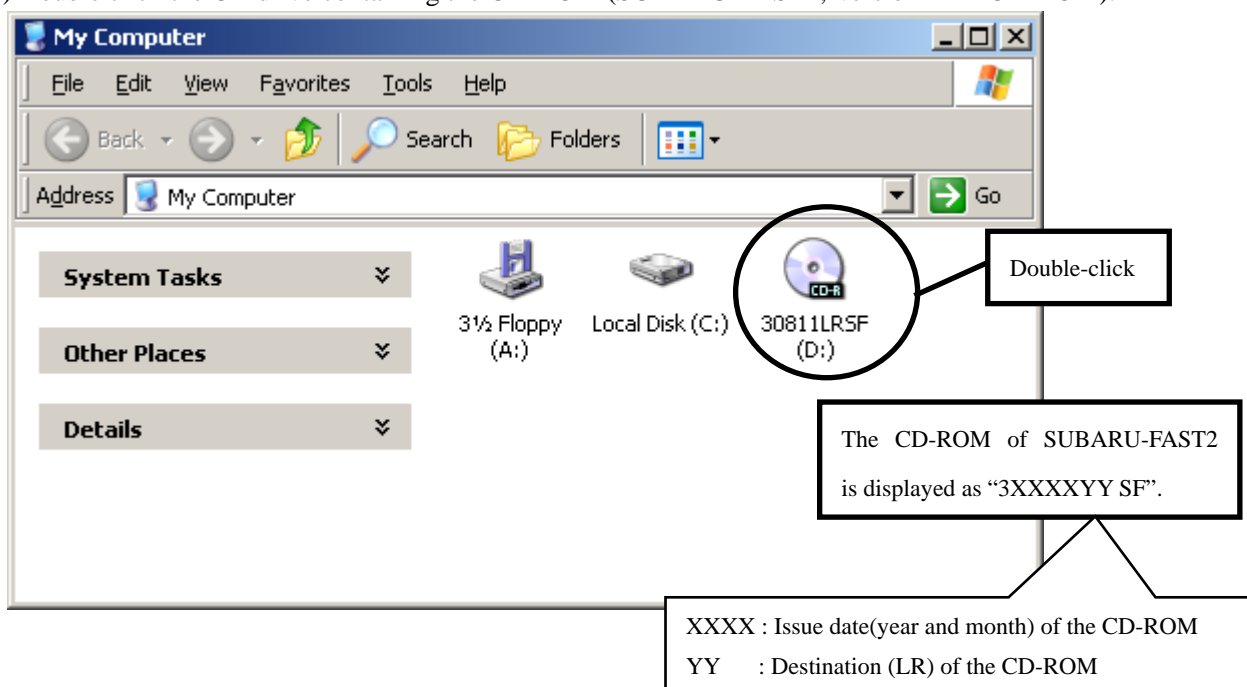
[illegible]

My Computer

File Edit View Favorites Tools Help

Back Search Folders

Address My Computer Go

System Tasks

Other Places

Details

3½ Floppy (A:)

Local Disk (C:)

CD-R

30811LRSF (D:)

Double-click

The CD-ROM of SUBARU-FAST2 is displayed as “3XXXXYY SF”.

XXXX : Issue date(year and month) of the CD-ROM

YY : Destination (LR) of the CD-ROM